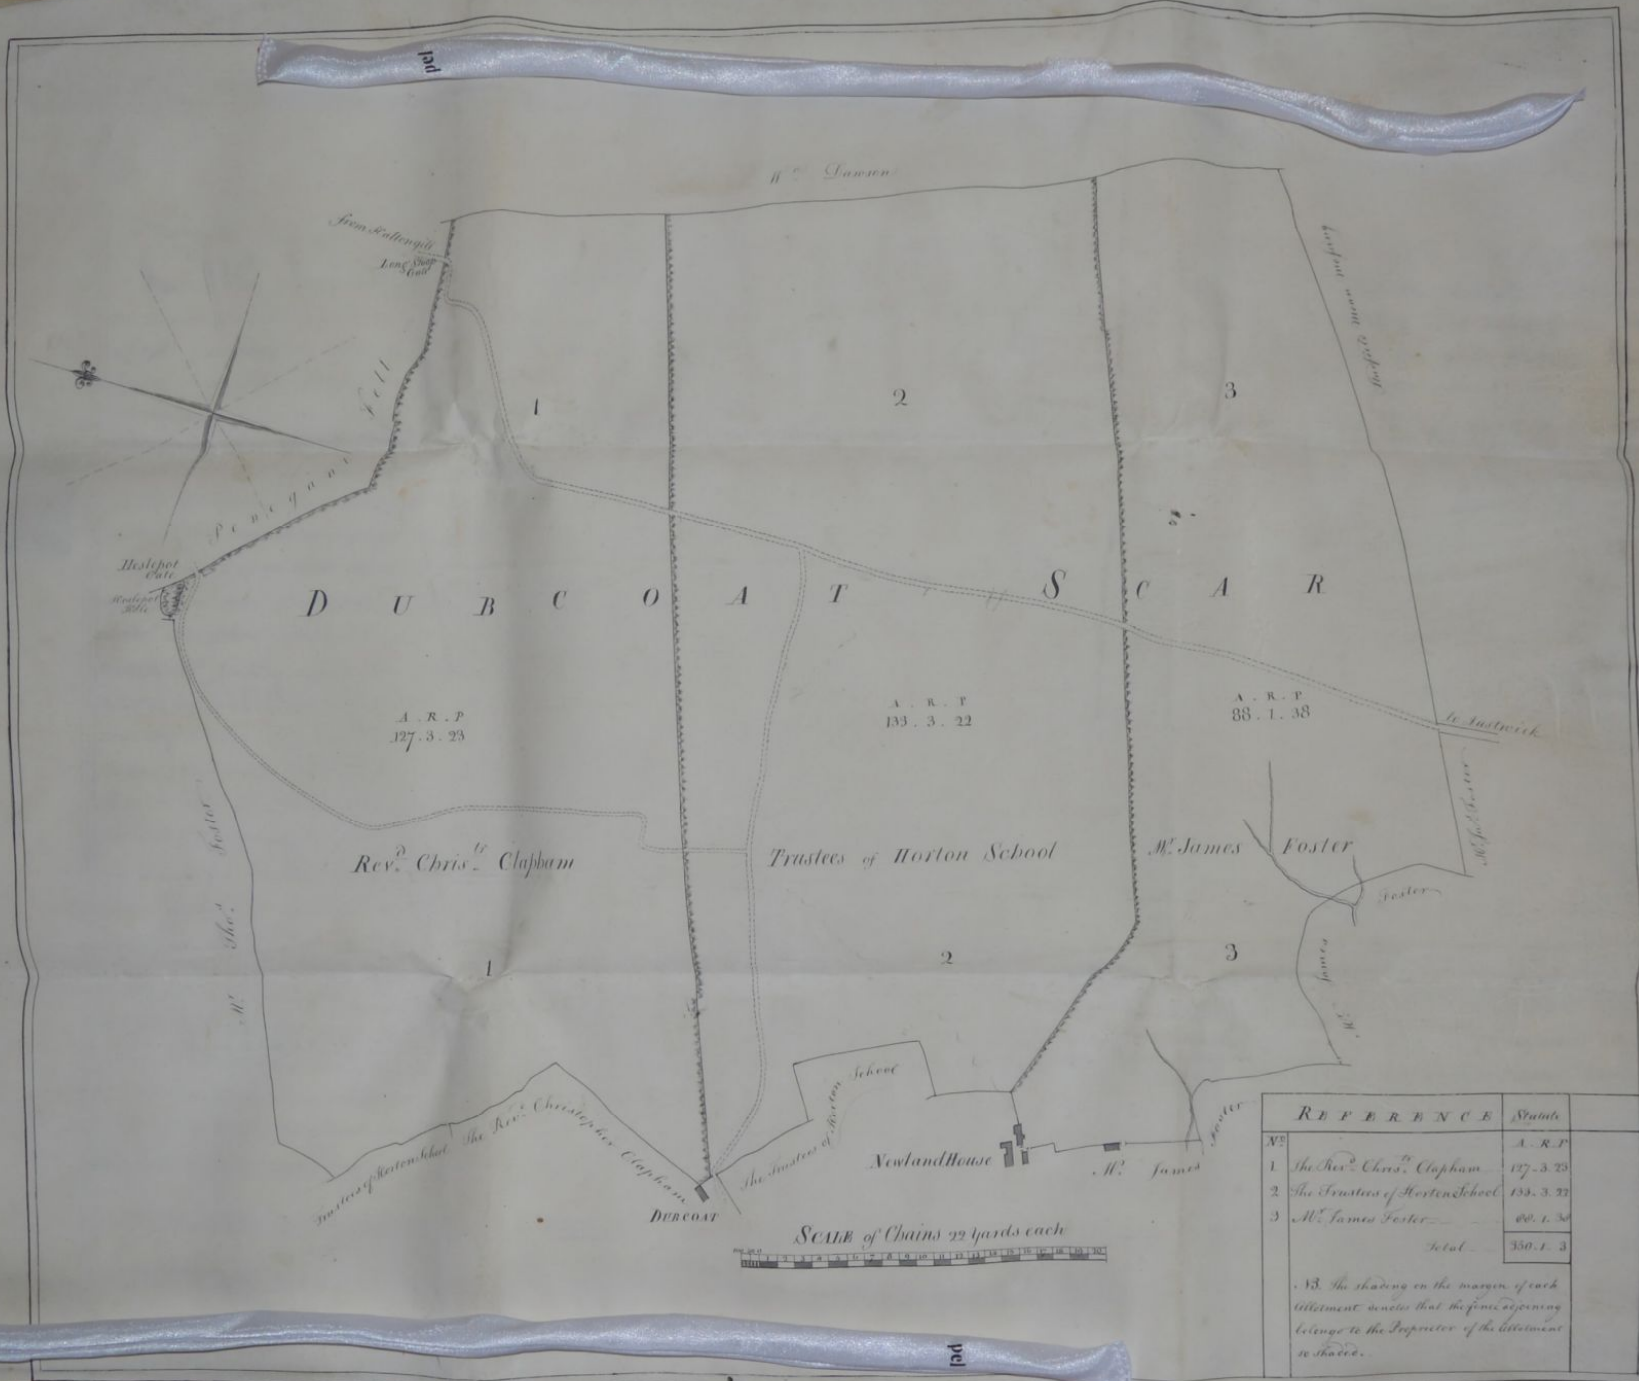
pel

Mr. Dawson

from Hallengill

Long Slap Gate

Penygant Fell

Heslepot Gate

Heslepot Hole

1

2

3

D U B C O A T S C A R

A . R . P
127 . 3 . 23

A . R . P
133 . 3 . 22

A . R . P
88 . 1 . 38

to Austwick

Rev.d Chris.r Clapham

Trustees of Horton School

Mr. James Foster

Mr. Thos. Foster

Foster

Mr. James

1

2

3

Mr. Jno. Foster

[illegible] Wood

Trustees of Horton School

The Rev. Christopher Clapham

The Trustees of Horton School

School

Newland House

Mr. James Foster

DUBCOAT

SCALE of Chains 22 yards each

| REFERENCE | | Statute |
|---|---|---|
| No. | | A . R . P |
| 1 | The Rev.d Chris.r Clapham | 127 . 3 . 23 |
| 2 | The Trustees of Horton School | 133 . 3 . 22 |
| 3 | Mr. James Foster | 88 . 1 . 38 |
| | Total | 350 . 1 . 3 |

NB. The shading on the margin of each allotment denotes that the fence adjoining belongs to the Proprietor of the allotment so shaded.

pel